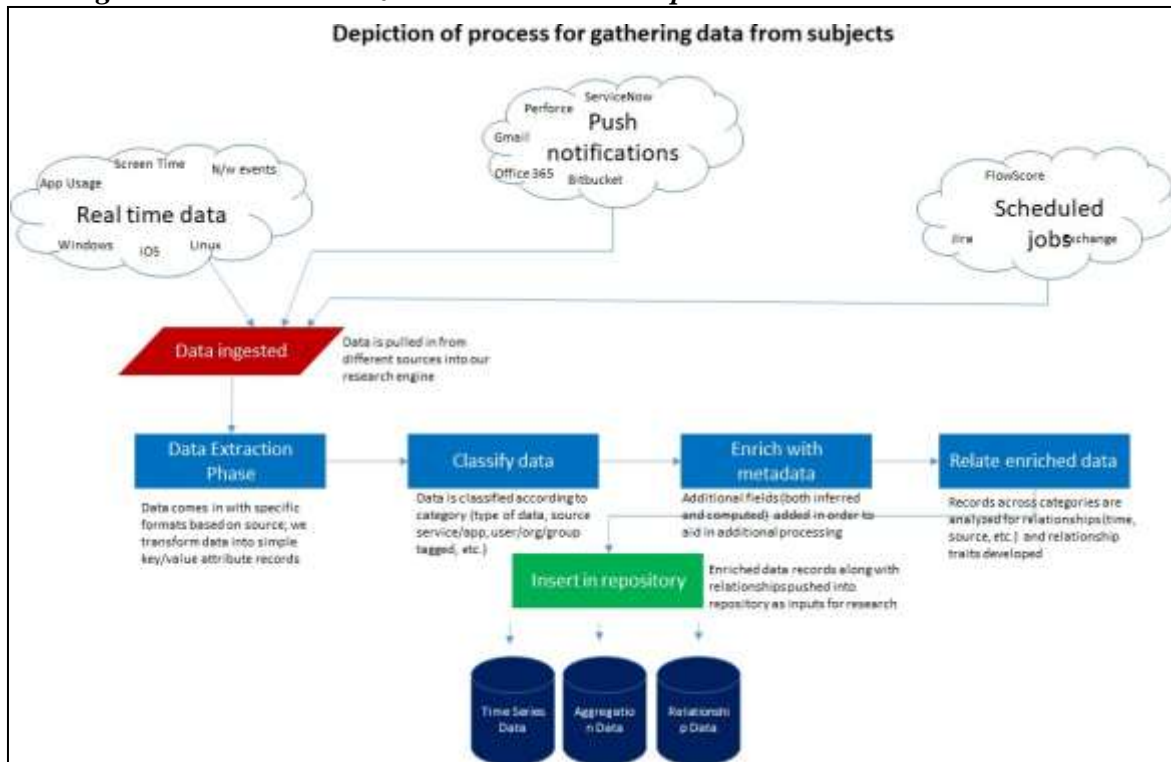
Depiction of process for gathering data from subjects

App Usage
Screen Time
N/w events
Real time data
Windows
iOS
Linux

Perforce
ServiceNow
Gmail
Push notifications
Office 365
Bitbucket

FlowScore
Scheduled jobs
Jira
Exchange

Data ingested

Data is pulled in from different sources into our research engine

Data Extraction Phase

Data comes in with specific formats based on source; we transform data into simple key/value attribute records

Classify data

Data is classified according to category (type of data, source service/app, user/org/group tagged, etc.)

Enrich with metadata

Additional fields (both inferred and computed) added in order to aid in additional processing

Relate enriched data

Records across categories are analyzed for relationships (time, source, etc.) and relationship traits developed

Insert in repository

Enriched data records along with relationships pushed into repository as inputs for research

Time Series Data

Aggregation Data

Relationship Data